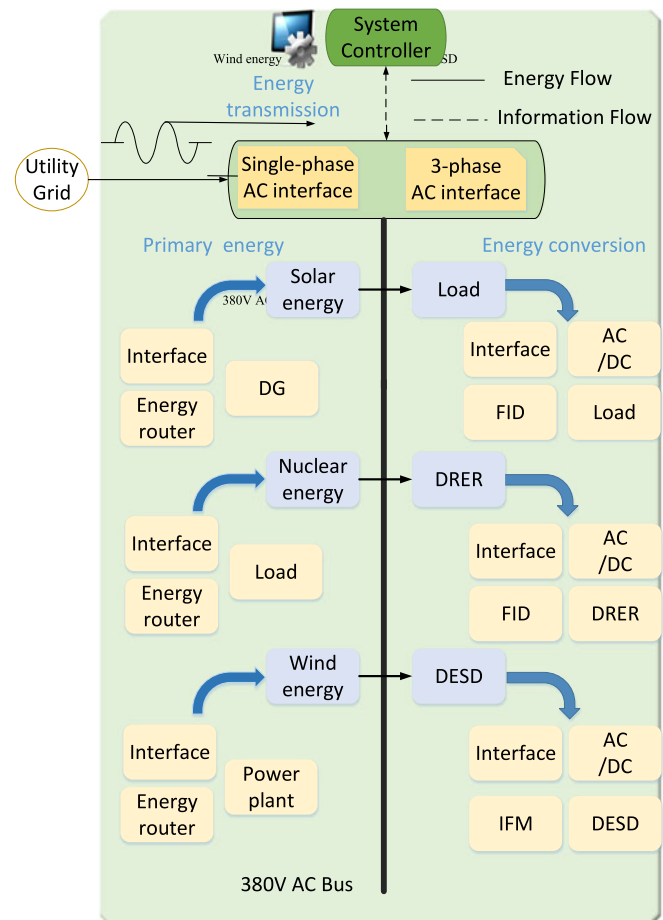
Wind energy

System Controller

SD

Energy Flow

Information Flow

Energy transmission

Utility Grid

Single-phase AC interface

3-phase AC interface

Primary energy

Energy conversion

380V AC

Solar energy

Load

Interface

DG

Energy router

Interface

AC /DC

FID

Load

Nuclear energy

DRER

Interface

Load

Energy router

Interface

AC /DC

FID

DRER

Wind energy

DESD

Interface

Power plant

Energy router

Interface

AC /DC

IFM

DESD

380V AC Bus